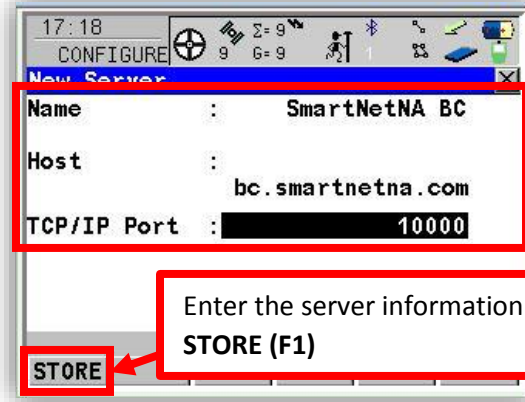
17:18
CONFIGURE
9 Σ= 9 G= 9
1
New Server

| | | |
|---|---|---|
| Name | : | SmartNetNA BC |
| Host | : | bc.smartnetna.com |
| TCP/IP Port | : | 10000 |

Enter the server information
**STORE (F1)**

STORE